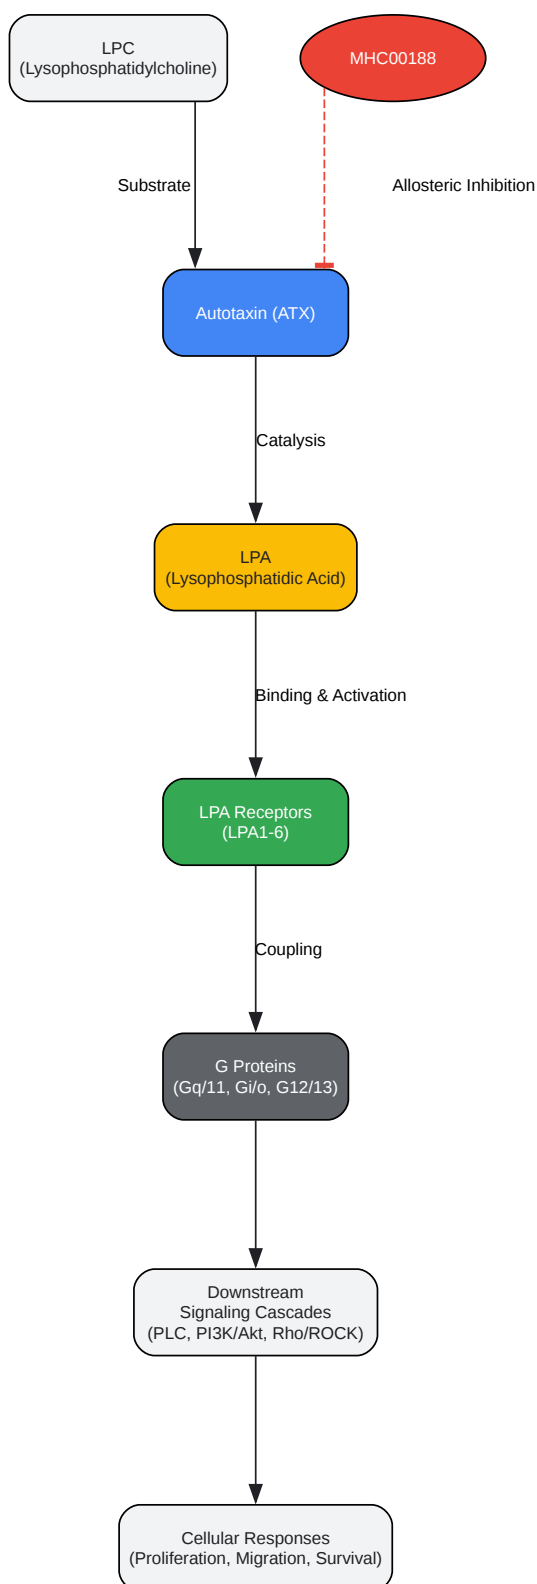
LPC
(Lysophosphatidylcholine)

MHC00188

Substrate

Allosteric Inhibition

Autotaxin (ATX)

Catalysis

LPA
(Lysophosphatidic Acid)

Binding & Activation

LPA Receptors
(LPA1-6)

Coupling

G Proteins
(Gq/11, Gi/o, G12/13)

Downstream
Signaling Cascades
(PLC, PI3K/Akt, Rho/ROCK)

Cellular Responses
(Proliferation, Migration, Survival)